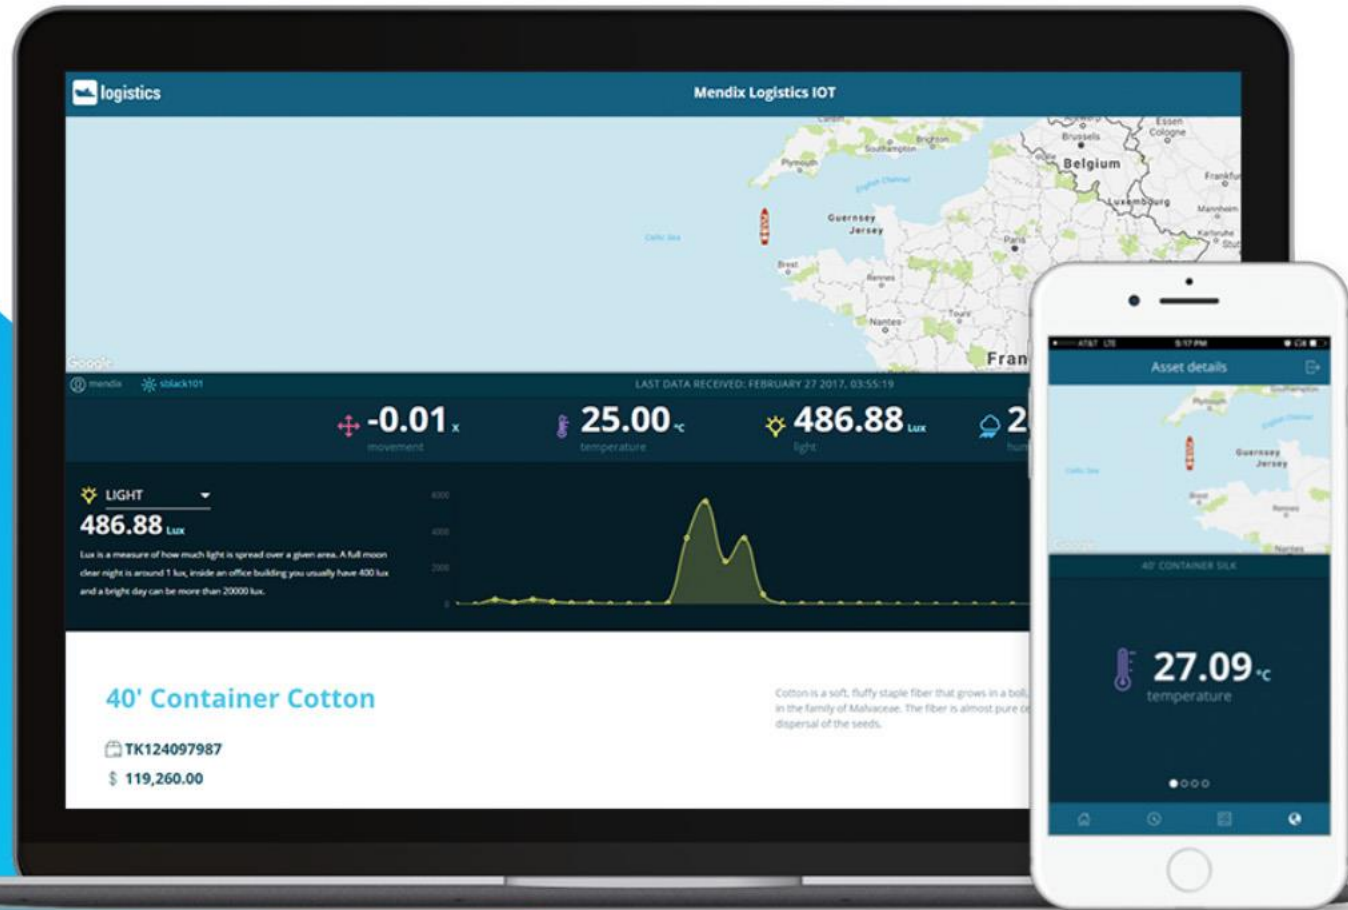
logistics

Mendix Logistics IOT

Plymouth Southampton Brighton English Channel Celtic Sea Guernsey Jersey Brest Rennes Nantes Tours Paris Brussels Belgium Essen Cologne Luxembourg Frankfurt Mannheim Karlsruhe Fran

Google

mendix sblack101

LAST DATA RECEIVED: FEBRUARY 27 2017, 03:55:19

-0.01 x
movement

25.00 °C
temperature

486.88 lux
light

2
hum

LIGHT

486.88 Lux

Lux is a measure of how much light is spread over a given area. A full moon clear night is around 1 lux, inside an office building you usually have 400 lux and a bright day can be more than 20000 lux.

6000
4000
2000
0

40' Container Cotton

TK124097987

$ 119,260.00

Cotton is a soft, fluffy staple fiber that grows in a boll, in the family of Malvaceae. The fiber is almost pure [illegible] dispersal of the seeds.

AT&T LTE 5:17 PM

Asset details

Southampton Plymouth English Channel Celtic Sea Guernsey Jersey Brest Rennes Nantes

Google

40' CONTAINER SILK

27.09 °C
temperature